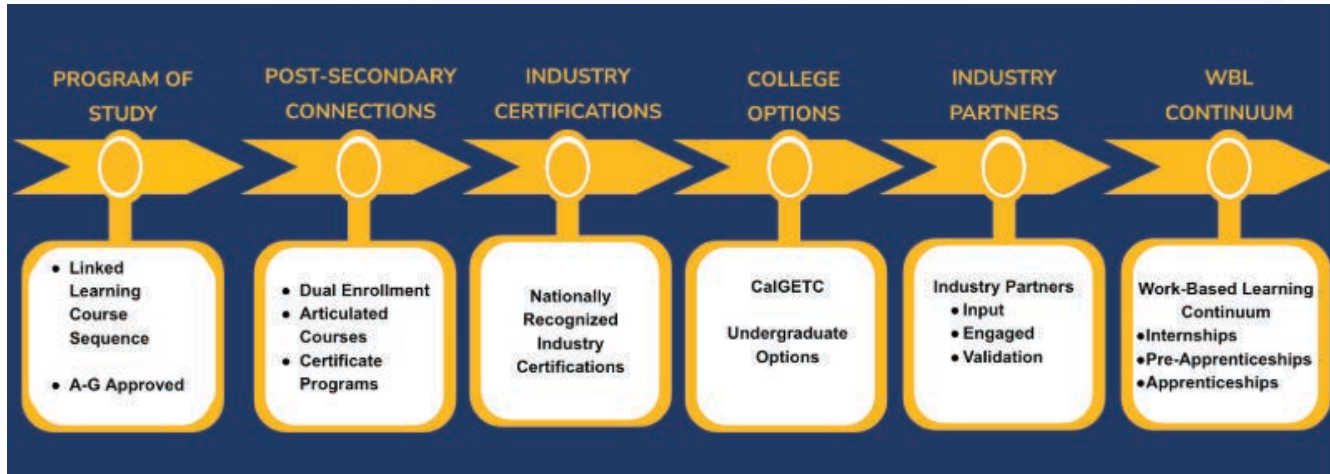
PROGRAM OF STUDY

• Linked Learning Course Sequence

• A-G Approved

POST-SECONDARY CONNECTIONS

• Dual Enrollment
• Articulated Courses
• Certificate Programs

INDUSTRY CERTIFICATIONS

Nationally Recognized Industry Certifications

COLLEGE OPTIONS

CalGETC

Undergraduate Options

INDUSTRY PARTNERS

Industry Partners
• Input
• Engaged
• Validation

WBL CONTINUUM

Work-Based Learning Continuum
•Internships
•Pre-Apprenticeships
•Apprenticeships